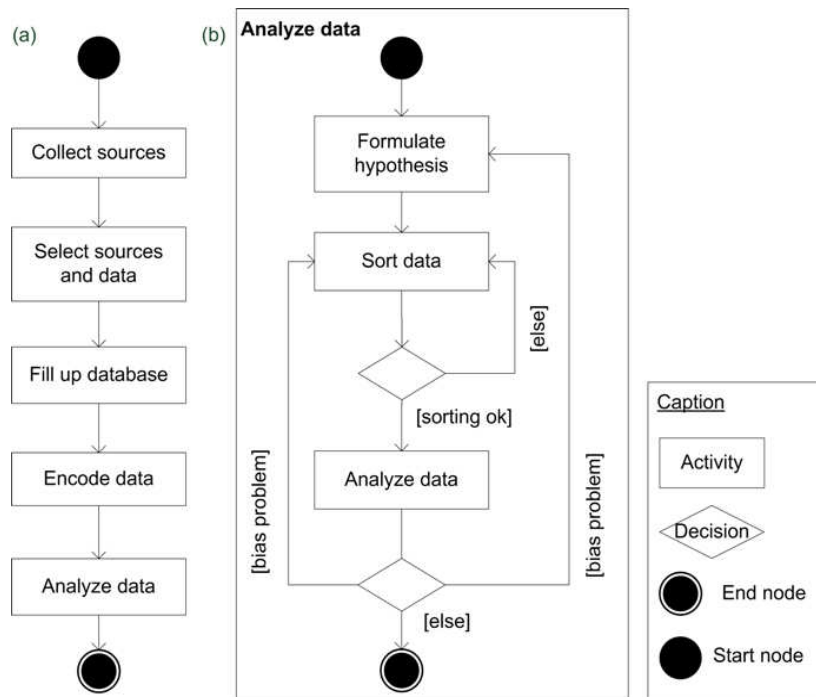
(a)

Collect sources

Select sources and data

Fill up database

Encode data

Analyze data

(b) Analyze data

Formulate hypothesis

Sort data

[else]

[sorting ok]

Analyze data

[bias problem]

[bias problem]

[else]

Caption

Activity

Decision

End node

Start node